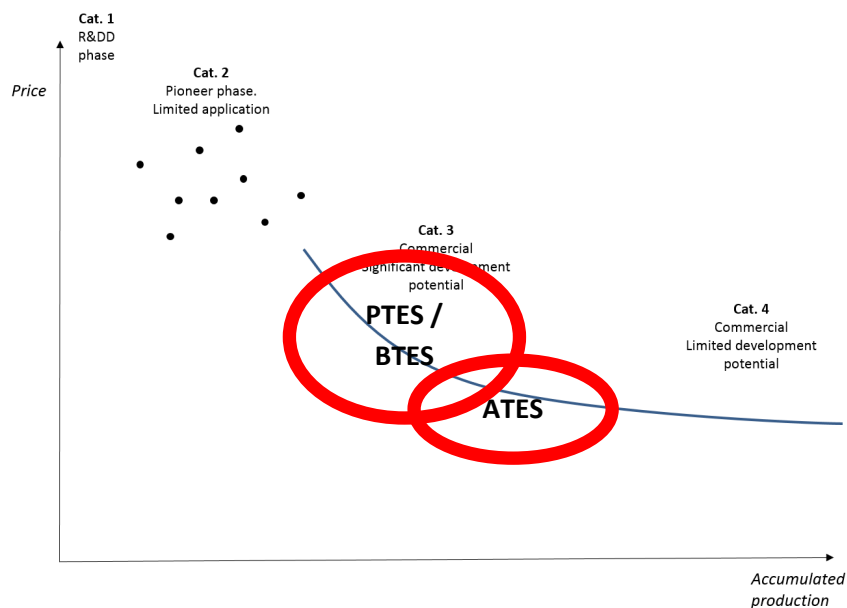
Cat. 1
R&DD
phase

Price

Cat. 2
Pioneer phase.
Limited application

Cat. 3
Commercial
Significant development
potential

PTES /
BTES

ATES

Cat. 4
Commercial
Limited development
potential

Accumulated
production